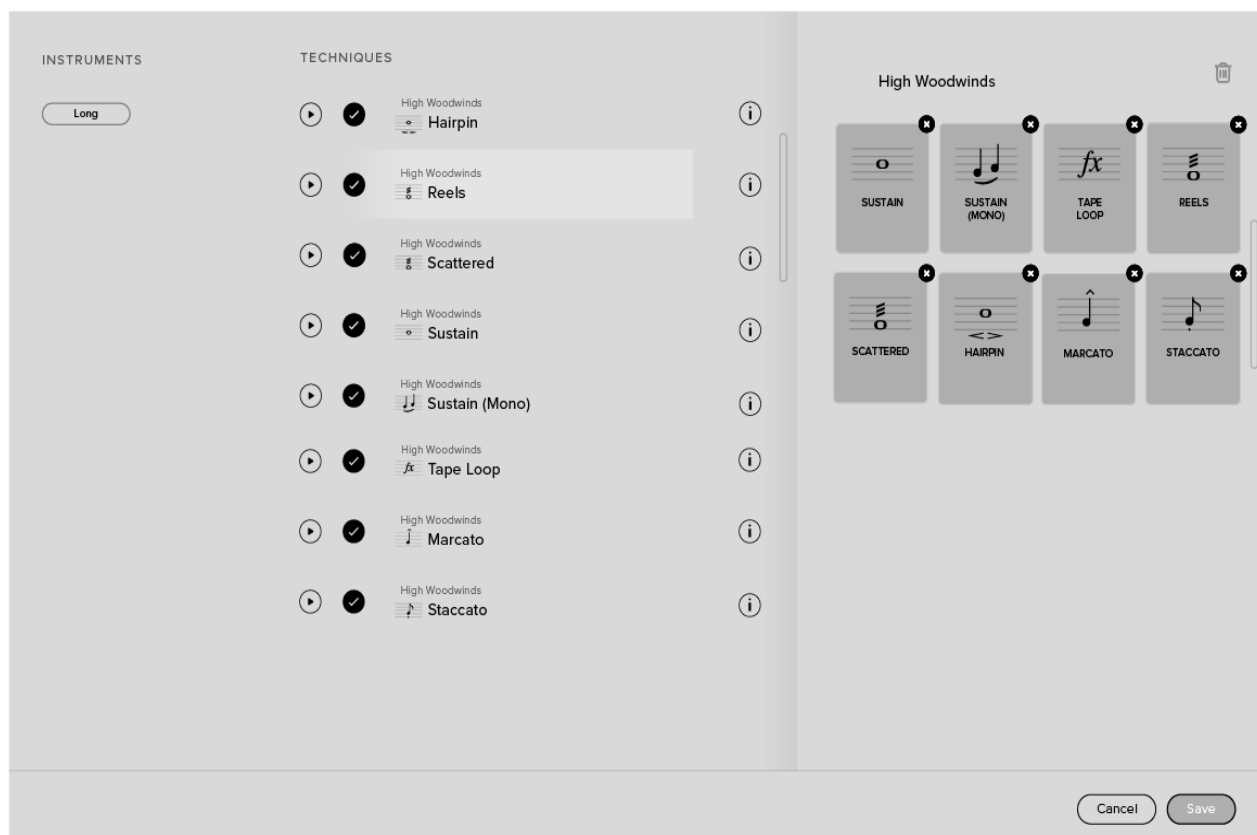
INSTRUMENTS

Long

TECHNIQUES

High Woodwinds
Hairpin

High Woodwinds
Reels

High Woodwinds
Scattered

High Woodwinds
Sustain

High Woodwinds
Sustain (Mono)

High Woodwinds
Tape Loop

High Woodwinds
Marcato

High Woodwinds
Staccato

High Woodwinds

SUSTAIN

SUSTAIN (MONO)

$fx$

TAPE LOOP

REELS

SCATTERED

HAIRPIN

MARCATO

STACCATO

Cancel

Save